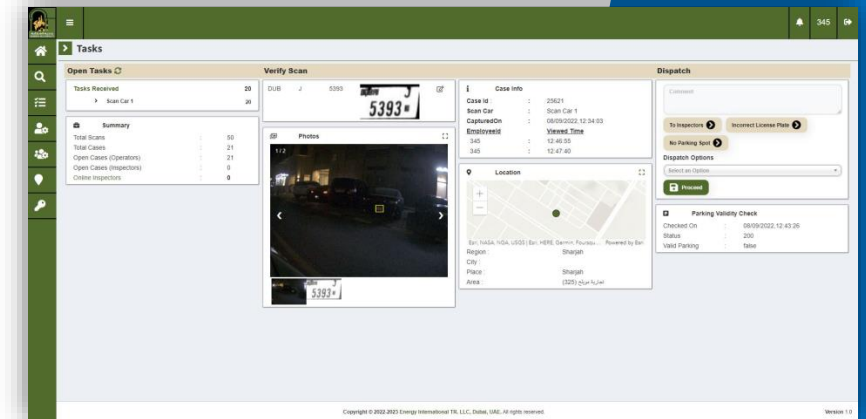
345

Tasks

Open Tasks

Tasks Received 20

Scan Car 1 20

Summary

| | | |
|---|---|---|
| Total Scans | : | 50 |
| Total Cases | : | 21 |
| Open Cases (Operators) | : | 21 |
| Open Cases (Inspectors) | : | 0 |
| Online Inspectors | : | 0 |

Verify Scan

DUB J 5393

5393

Photos

1 / 2

5393

Case Info

| | | |
|---|---|---|
| Case Id | : | 25621 |
| Scan Car | : | Scan Car 1 |
| CapturedOn | : | 08/09/2022,12:34:03 |
| EmployeeId | | Viewed Time |
| 345 | : | 12:46:55 |
| 345 | : | 12:47:40 |

Location

Esri, NASA, NGA, USGS | Esri, HERE, Garmin, Foursquare... Powered by Esri

| | | |
|---|---|---|
| Region | : | Sharjah |
| City | : | |
| Place | : | Sharjah |
| Area | : | امارة مربع (325) |

Dispatch

Comment

To Inspectors

Incorrect License Plate

No Parking Spot

Dispatch Options

Select an Option

Proceed

Parking Validity Check

| | | |
|---|---|---|
| Checked On | : | 08/09/2022,12:43:26 |
| Status | : | 200 |
| Valid Parking | : | false |

Copyright © 2022-2023 Energy International TR. LLC, Dubai, UAE. All rights reserved.

Version 1.0